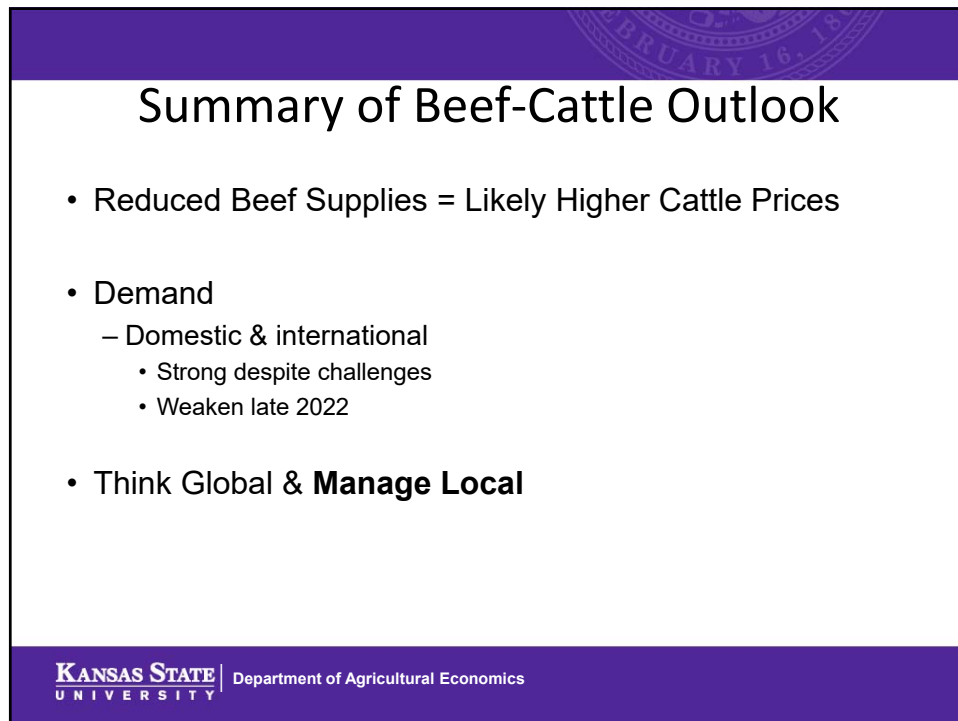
BRUARY 16, 18

Summary of Beef-Cattle Outlook

• Reduced Beef Supplies = Likely Higher Cattle Prices

• Demand
– Domestic & international
• Strong despite challenges
• Weaken late 2022

• Think Global & **Manage Local**

KANSAS STATE UNIVERSITY | Department of Agricultural Economics